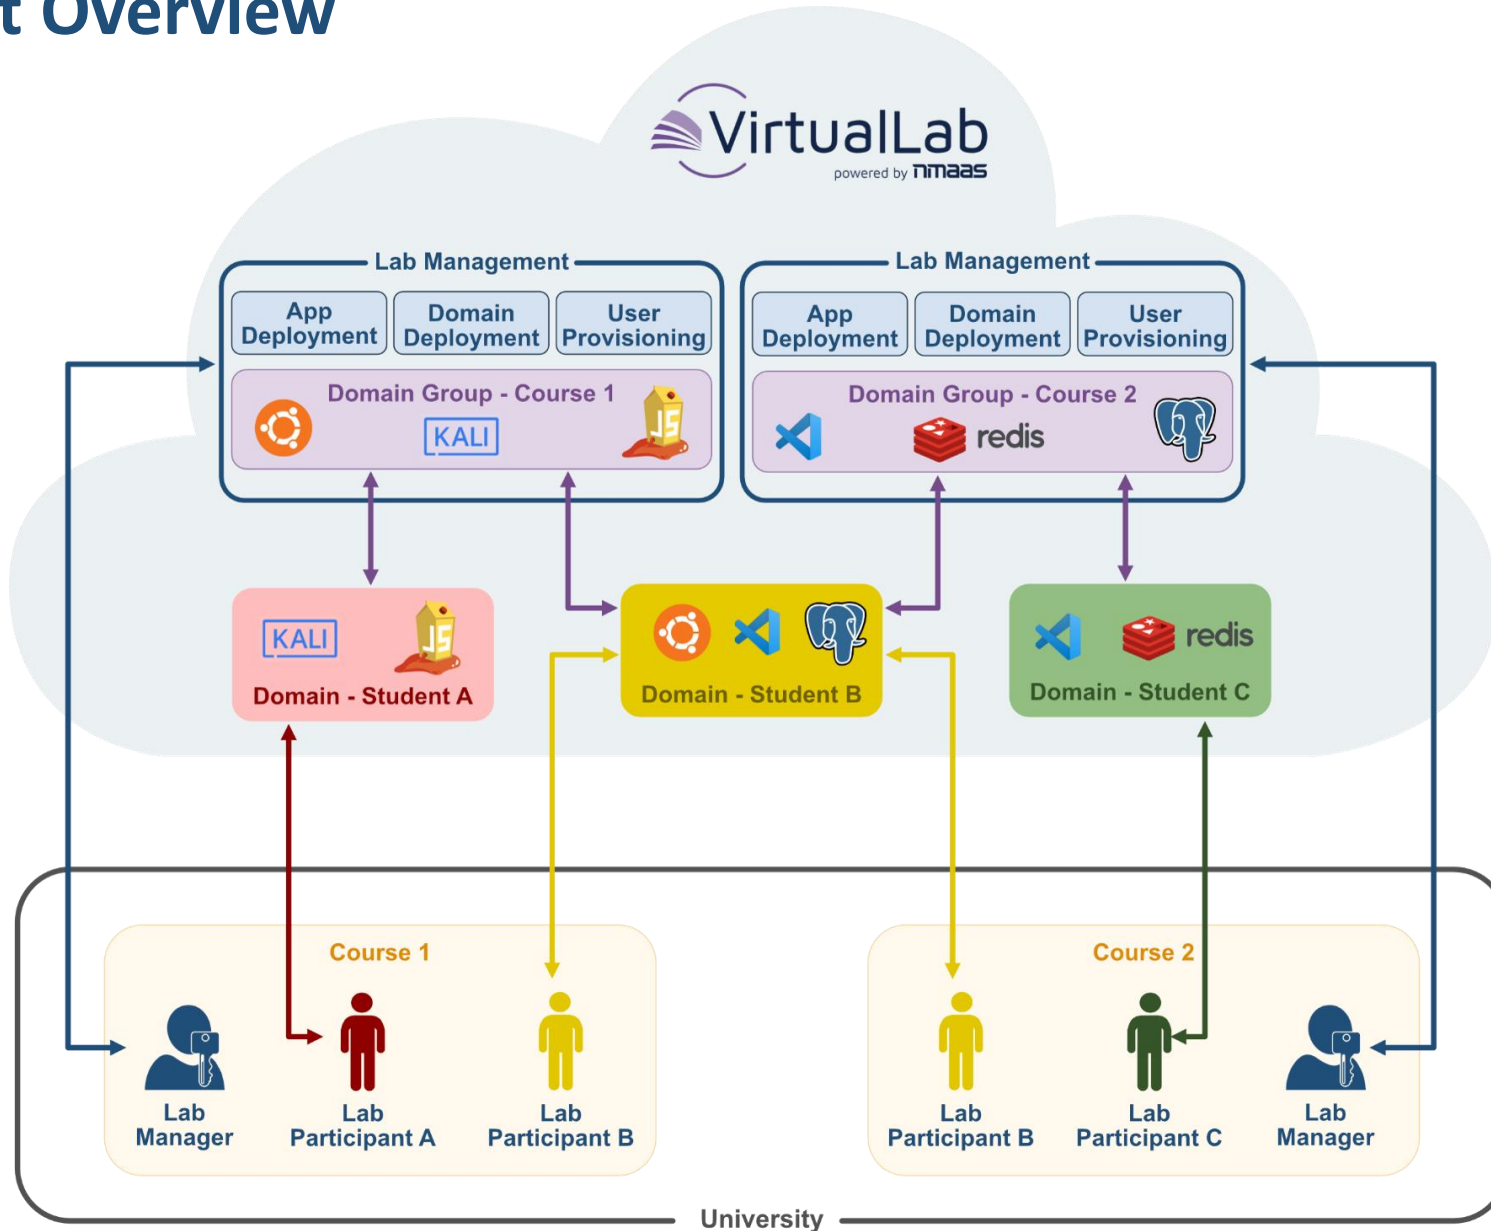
t Overview

VirtualLab
powered by nmaas

Lab Management
App Deployment
Domain Deployment
User Provisioning
Domain Group - Course 1
KALI
JS

Lab Management
App Deployment
Domain Deployment
User Provisioning
Domain Group - Course 2
redis

KALI
JS
Domain - Student A

Domain - Student B

redis
Domain - Student C

Course 1
Lab Manager
Lab Participant A
Lab Participant B

Course 2
Lab Participant B
Lab Participant C
Lab Manager

University